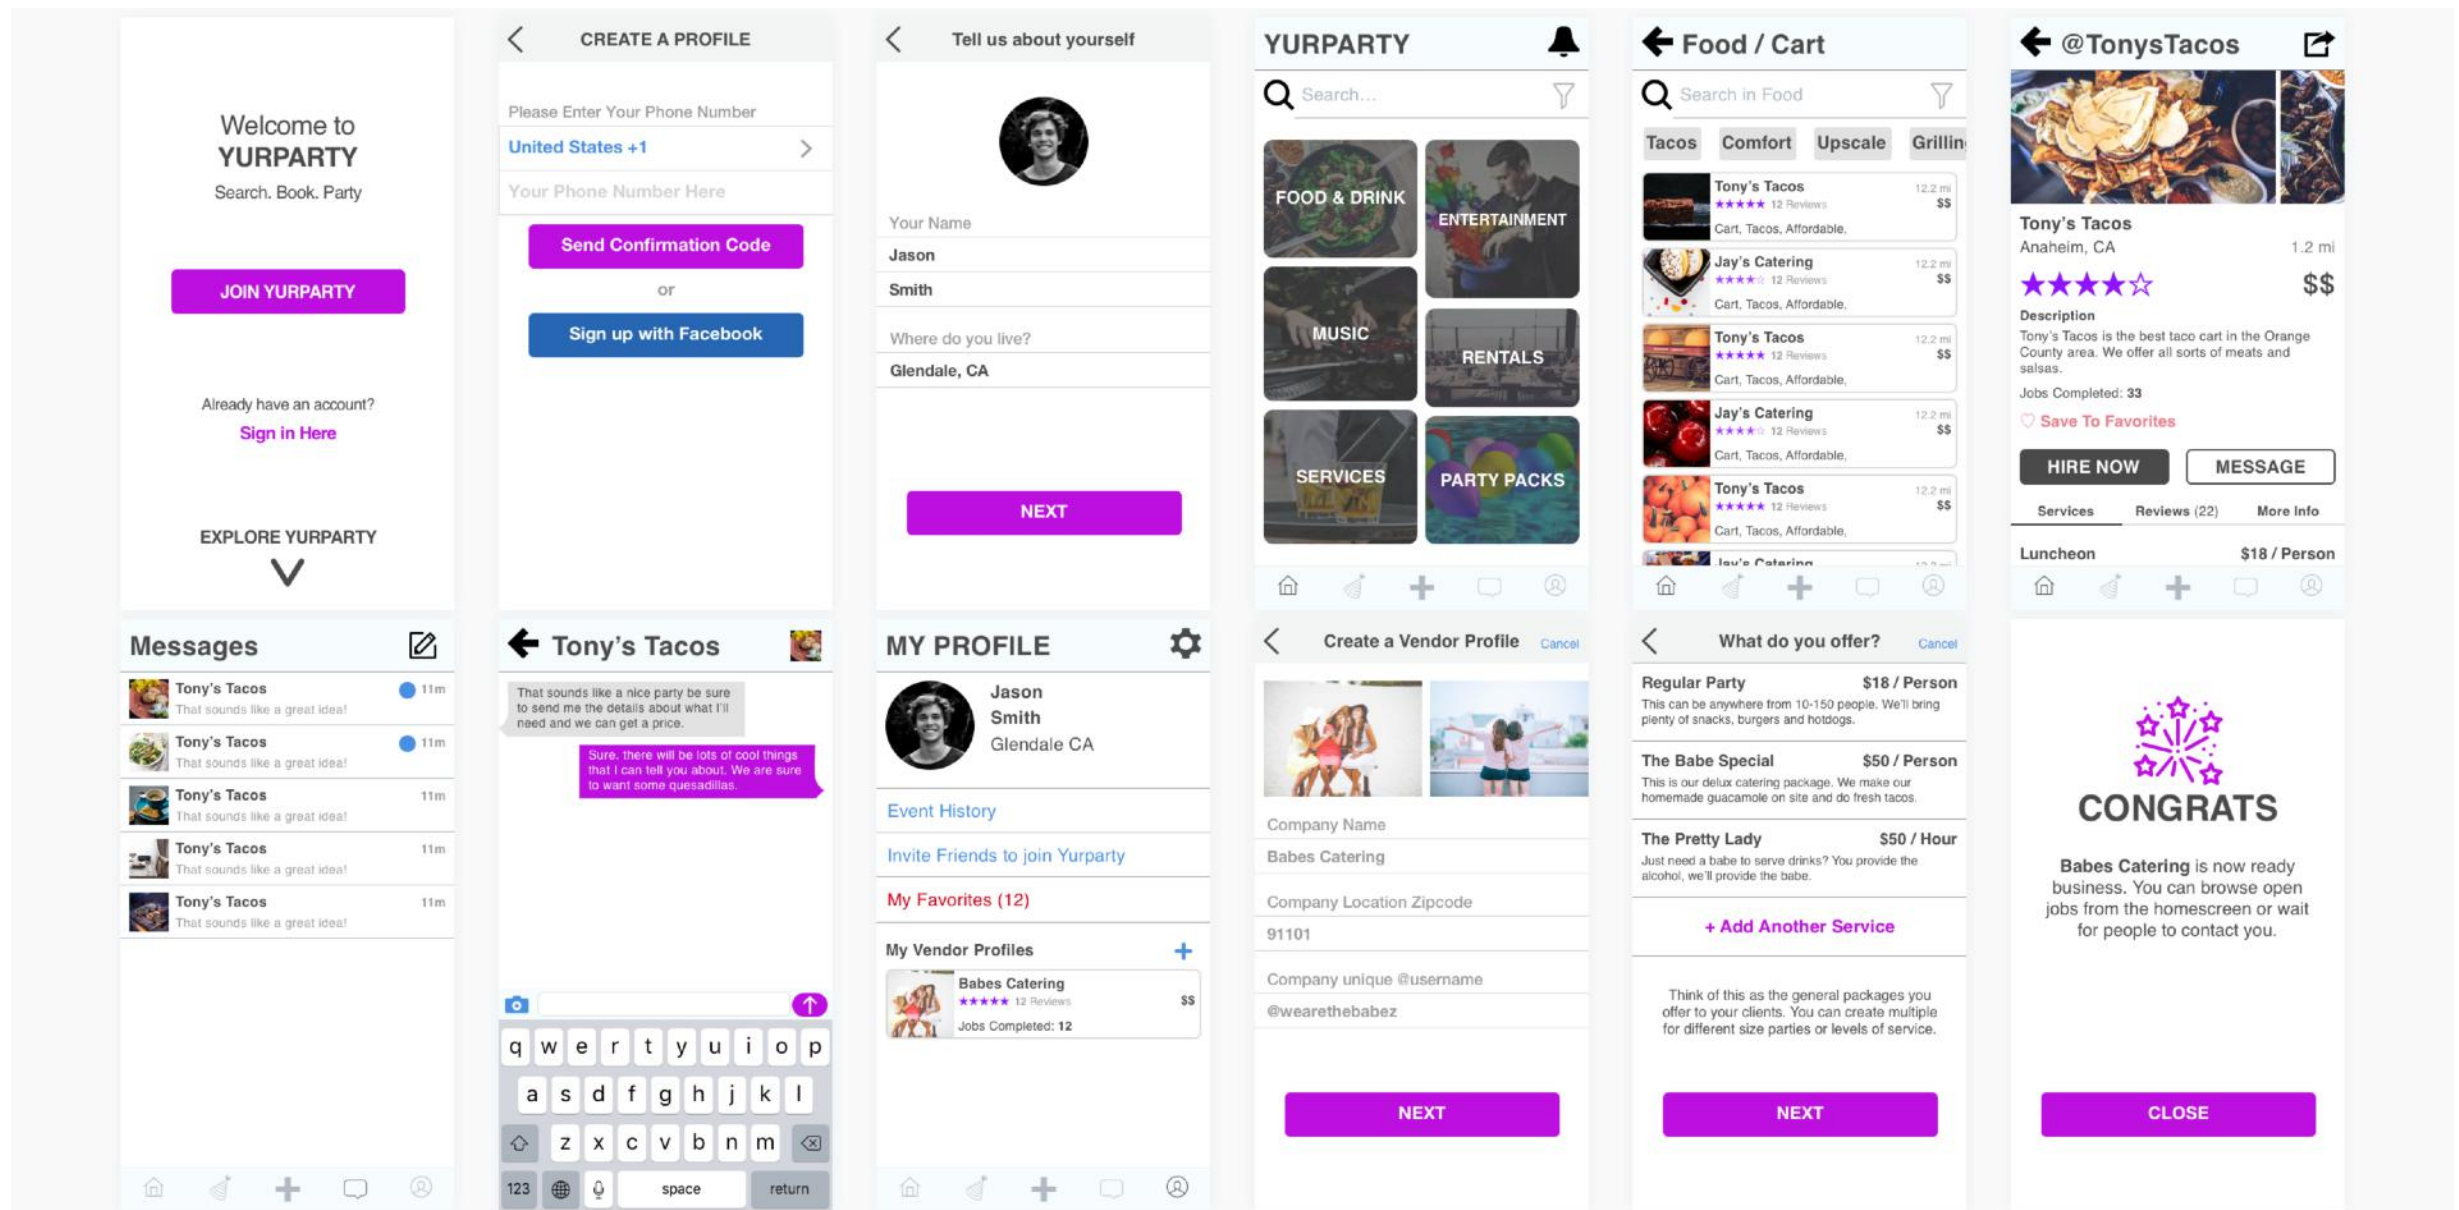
Welcome to
YURPARTY
Search. Book. Party

JOIN YURPARTY

Already have an account?
Sign in Here

EXPLORE YURPARTY

CREATE A PROFILE

Please Enter Your Phone Number
United States +1
Your Phone Number Here

Send Confirmation Code
or
Sign up with Facebook

Tell us about yourself

Your Name
Jason
Smith
Where do you live?
Glendale, CA

NEXT

YURPARTY

Search...

FOOD & DRINK
ENTERTAINMENT
MUSIC
RENTALS
SERVICES
PARTY PACKS

Food / Cart

Search in Food

Tacos
Comfort
Upscale
Grillin

Tony's Tacos ★★★★★ 12 Reviews 12.2 mi $$ Cart, Tacos, Affordable.
Jay's Catering ★★★★☆ 12 Reviews 12.2 mi $$ Cart, Tacos, Affordable.
Tony's Tacos ★★★★★ 12 Reviews 12.2 mi $$ Cart, Tacos, Affordable.
Jay's Catering ★★★★☆ 12 Reviews 12.2 mi $$ Cart, Tacos, Affordable.
Tony's Tacos ★★★★★ 12 Reviews 12.2 mi $$ Cart, Tacos, Affordable.
Jay's Catering

@TonysTacos

Tony's Tacos
Anaheim, CA 1.2 mi
★★★★☆ $$
Description
Tony's Tacos is the best taco cart in the Orange County area. We offer all sorts of meats and salsas.
Jobs Completed: 33
Save To Favorites
HIRE NOW
MESSAGE
Services
Reviews (22)
More Info
Luncheon $18 / Person

Messages

Tony's Tacos 11m That sounds like a great idea!
Tony's Tacos 11m That sounds like a great idea!
Tony's Tacos 11m That sounds like a great idea!
Tony's Tacos 11m That sounds like a great idea!
Tony's Tacos 11m That sounds like a great idea!

Tony's Tacos

That sounds like a nice party be sure to send me the details about what I'll need and we can get a price.

Sure, there will be lots of cool things that I can tell you about. We are sure to want some quesadillas.

q w e r t y u i o p
a s d f g h j k l
z x c v b n m
123 space return

MY PROFILE

Jason
Smith
Glendale CA

Event History
Invite Friends to join Yurparty
My Favorites (12)
My Vendor Profiles
Babes Catering ★★★★★ 12 Reviews $$
Jobs Completed: 12

Create a Vendor Profile
Cancel

Company Name
Babes Catering
Company Location Zipcode
91101
Company unique @username
@wearethebabez

NEXT

What do you offer?
Cancel

Regular Party $18 / Person
This can be anywhere from 10-150 people. We'll bring plenty of snacks, burgers and hotdogs.

The Babe Special $50 / Person
This is our delux catering package. We make our homemade guacamole on site and do fresh tacos.

The Pretty Lady $50 / Hour
Just need a babe to serve drinks? You provide the alcohol, we'll provide the babe.

+ Add Another Service

Think of this as the general packages you offer to your clients. You can create multiple for different size parties or levels of service.

NEXT

CONGRATS

Babes Catering is now ready business. You can browse open jobs from the homescreen or wait for people to contact you.

CLOSE